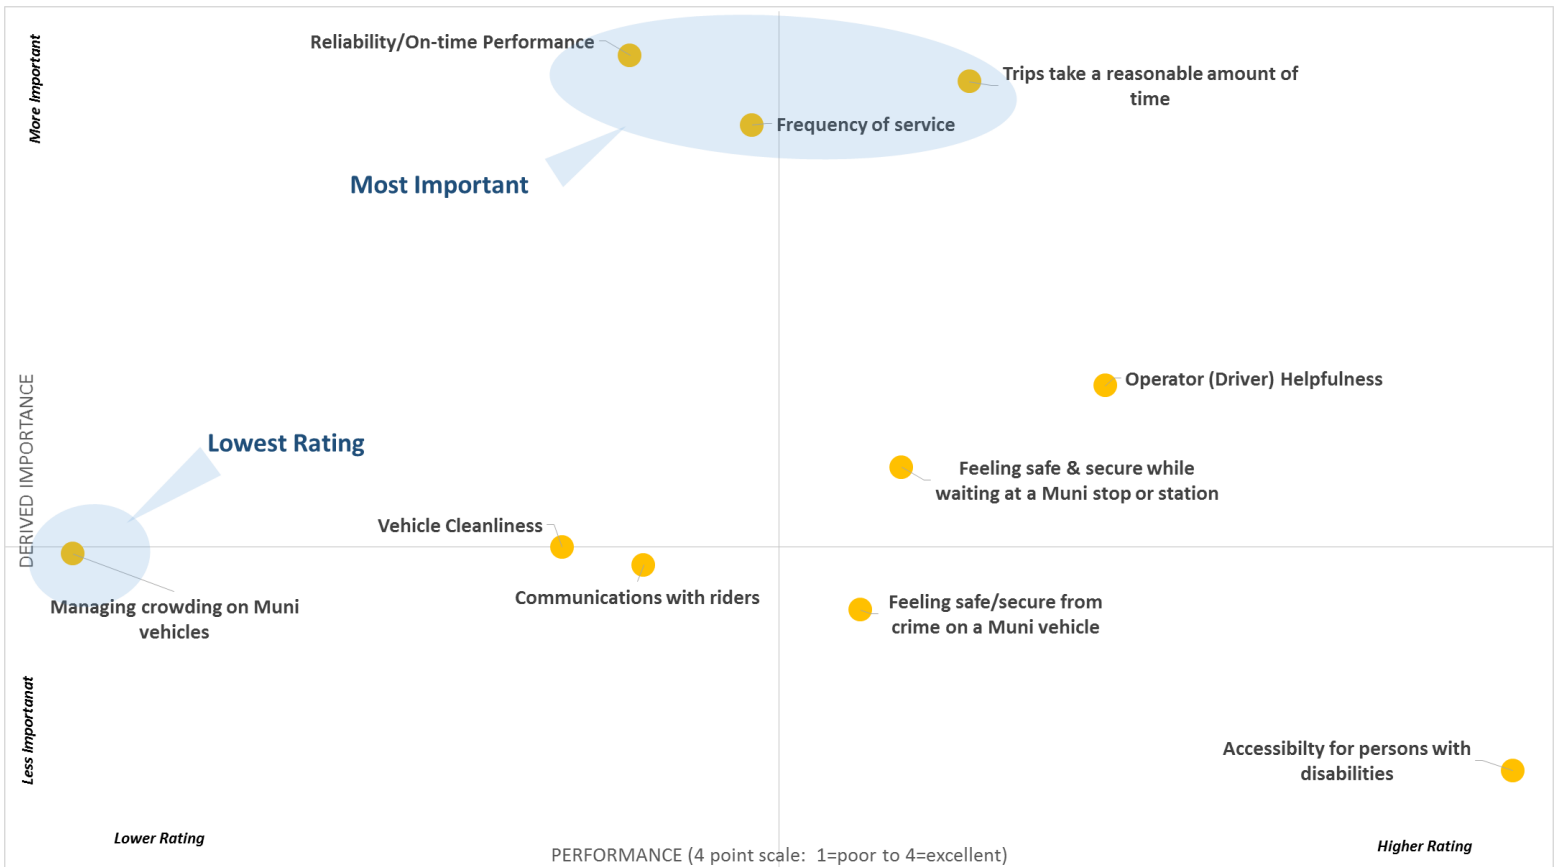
More Important

Reliability/On-time Performance

Trips take a reasonable amount of time

Frequency of service

Most Important

DERIVED IMPORTANCE

Operator (Driver) Helpfulness

Lowest Rating

Feeling safe & secure while waiting at a Muni stop or station

Vehicle Cleanliness

Managing crowding on Muni vehicles

Communications with riders

Feeling safe/secure from crime on a Muni vehicle

Less Importanat

Accessibilty for persons with disabilities

Lower Rating

Higher Rating

PERFORMANCE (4 point scale: 1=poor to 4=excellent)